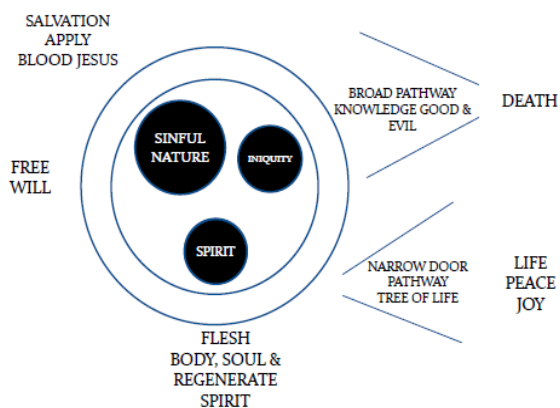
SALVATION
APPLY
BLOOD JESUS

FREE
WILL

SINFUL
NATURE

INIQUITY

SPIRIT

BROAD PATHWAY
KNOWLEDGE GOOD &
EVIL

DEATH

NARROW DOOR
PATHWAY
TREE OF LIFE

LIFE
PEACE
JOY

FLESH
BODY, SOUL &
REGENERATE
SPIRIT